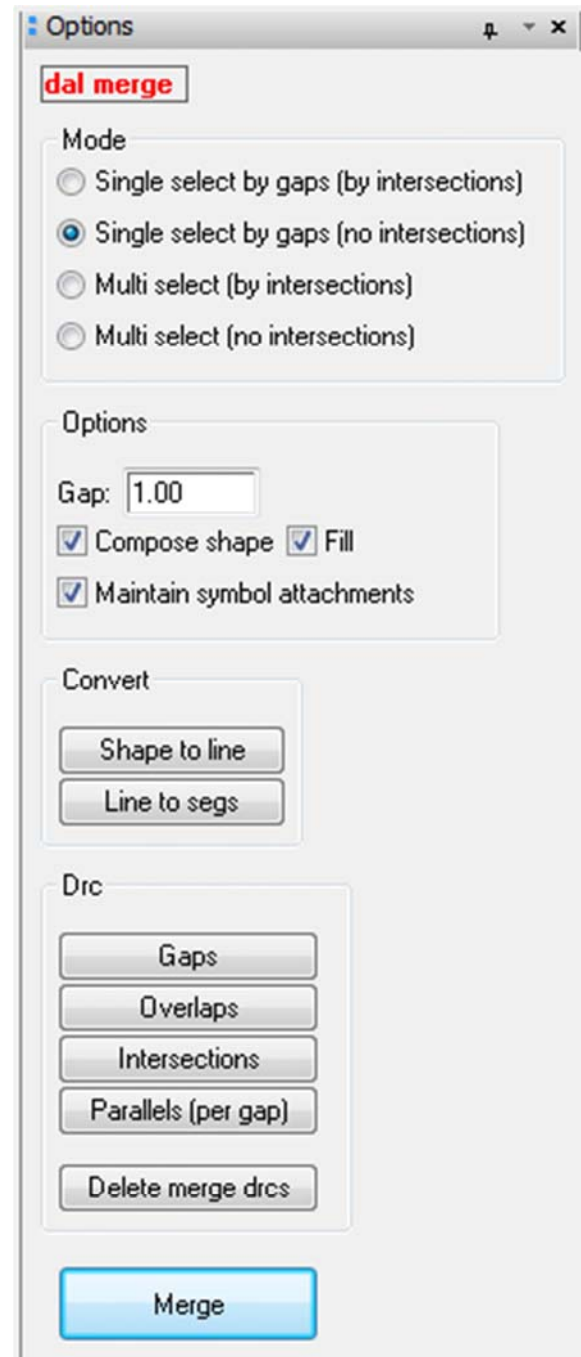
Options

dal merge

Mode

Single select by gaps (by intersections)

Single select by gaps (no intersections)

Multi select (by intersections)

Multi select (no intersections)

Options

Gap: 1.00

Compose shape Fill

Maintain symbol attachments

Convert

Shape to line

Line to segs

Drc

Gaps

Overlaps

Intersections

Parallels (per gap)

Delete merge drcs

Merge